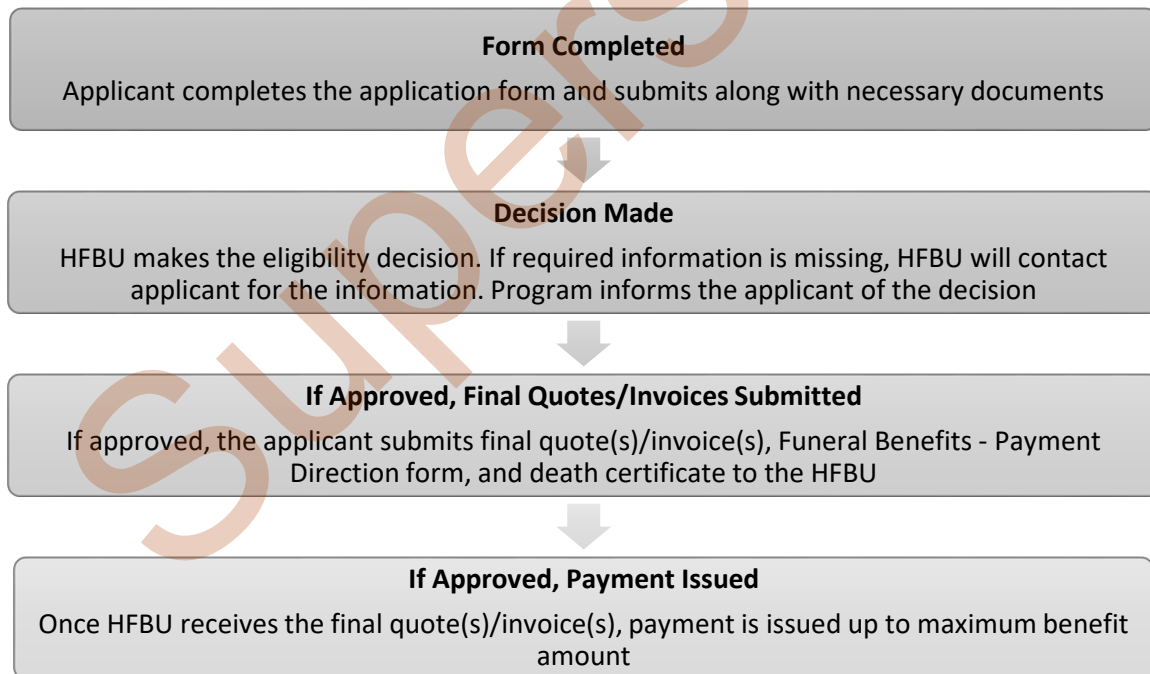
Form Completed

Applicant completes the application form and submits along with necessary documents

Decision Made

HFBU makes the eligibility decision. If required information is missing, HFBU will contact applicant for the information. Program informs the applicant of the decision

If Approved, Final Quotes/Invoices Submitted

If approved, the applicant submits final quote(s)/invoice(s), Funeral Benefits - Payment Direction form, and death certificate to the HFBU

If Approved, Payment Issued

Once HFBU receives the final quote(s)/invoice(s), payment is issued up to maximum benefit amount

Supers